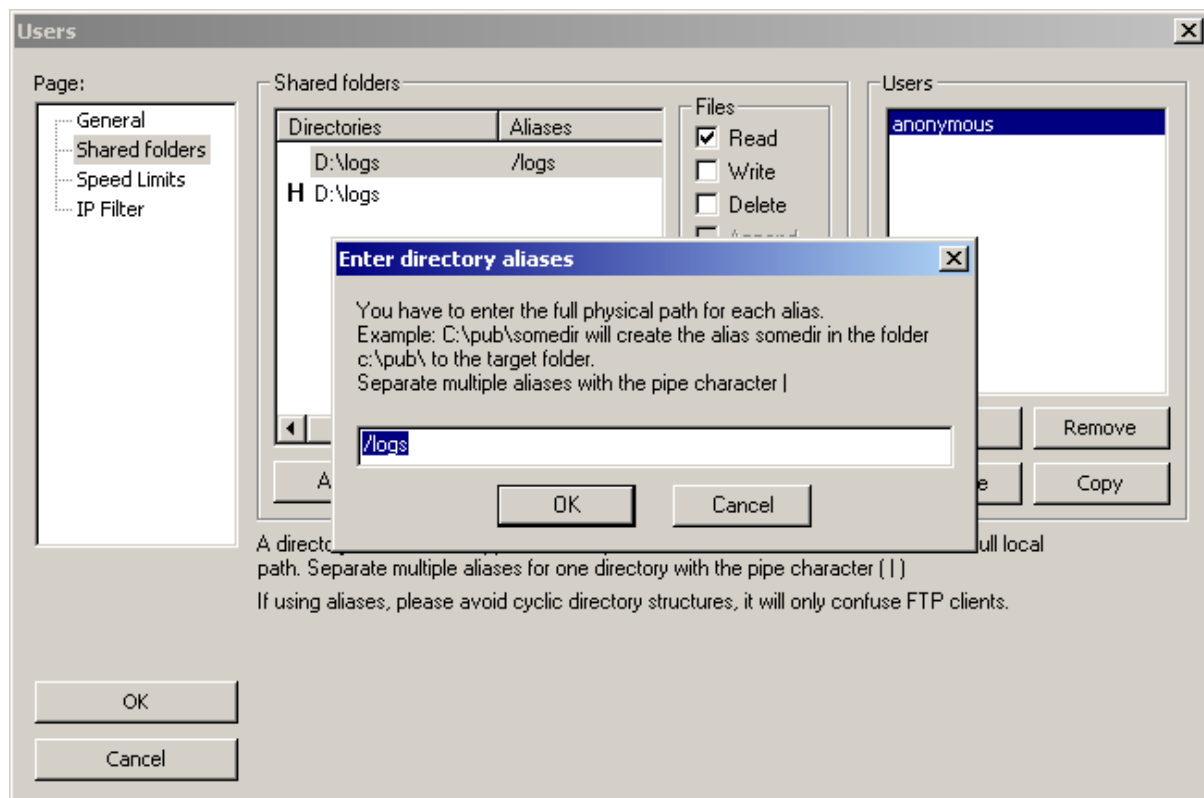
Users

Page:
General
Shared folders
Speed Limits
IP Filter

Shared folders

| Directories | Aliases |
|---|---|
| D:\logs | /logs |
| H D:\logs | |

Files
☑ Read
☐ Write
☐ Delete
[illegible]

Users
anonymous

A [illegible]

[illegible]e

Remove

Copy

Enter directory aliases

You have to enter the full physical path for each alias.
Example: C:\pub\somedir will create the alias somedir in the folder c:\pub\ to the target folder.
Separate multiple aliases with the pipe character |

/logs

OK

Cancel

A directo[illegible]ull local path. Separate multiple aliases for one directory with the pipe character ( | )
If using aliases, please avoid cyclic directory structures, it will only confuse FTP clients.

OK

Cancel